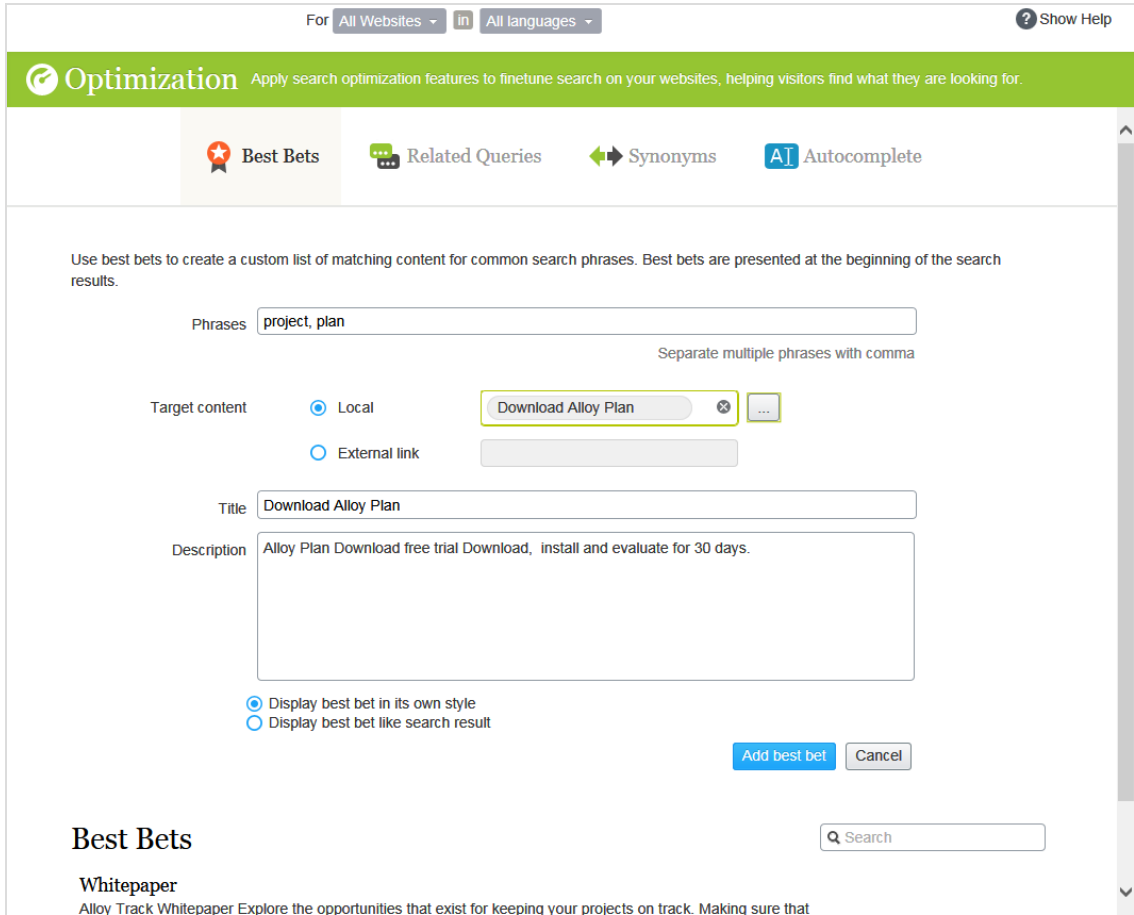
For All Websites in All languages

Show Help

Optimization Apply search optimization features to finetune search on your websites, helping visitors find what they are looking for.

Best Bets Related Queries Synonyms Autocomplete

Use best bets to create a custom list of matching content for common search phrases. Best bets are presented at the beginning of the search results.

Phrases project, plan

Separate multiple phrases with comma

Target content Local Download Alloy Plan ...

External link

Title Download Alloy Plan

Description Alloy Plan Download free trial Download, install and evaluate for 30 days.

Display best bet in its own style
Display best bet like search result

Add best bet Cancel

Best Bets

Search

Whitepaper
Alloy Track Whitepaper Explore the opportunities that exist for keeping your projects on track. Making sure that